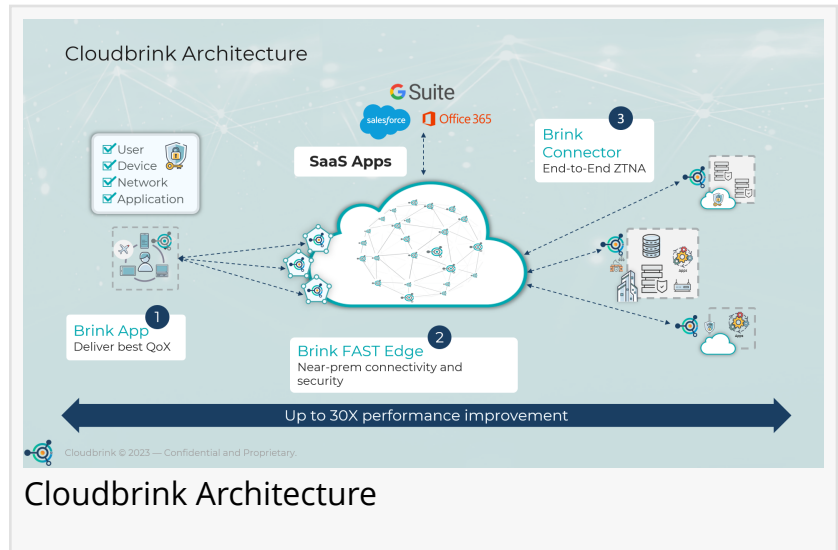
Cloudbrink Architecture

G Suite

salesforce

Office 365

SaaS Apps

User
Device
Network
Application

3
Brink Connector
End-to-End ZTNA

1
Brink App
Deliver best QoX

2
Brink FAST Edge
Near-prem connectivity and security

Up to 30X performance improvement

Cloudbrink © 2023 — Confidential and Proprietary.

Cloudbrink Architecture